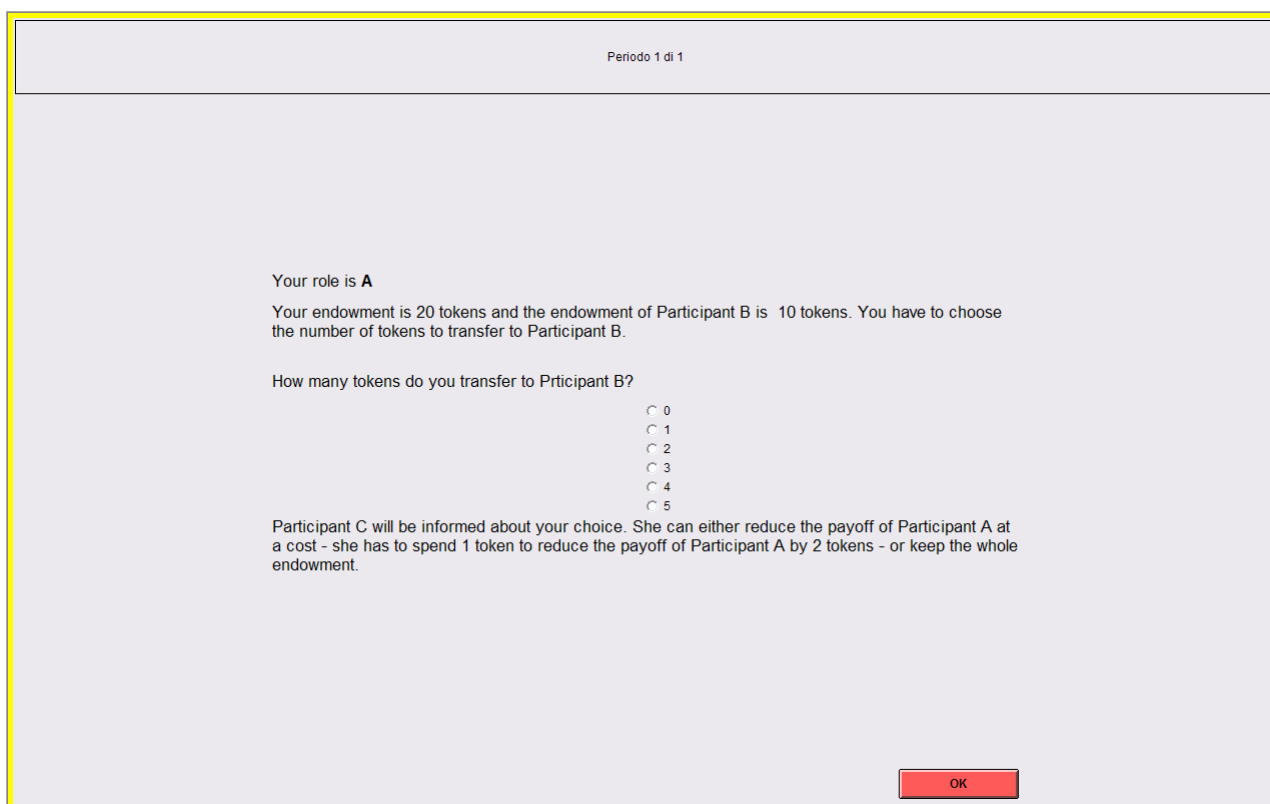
Periodo 1 di 1

Your role is **A**

Your endowment is 20 tokens and the endowment of Participant B is 10 tokens. You have to choose the number of tokens to transfer to Participant B.

How many tokens do you transfer to Prticipant B?

0
1
2
3
4
5

Participant C will be informed about your choice. She can either reduce the payoff of Participant A at a cost - she has to spend 1 token to reduce the payoff of Participant A by 2 tokens - or keep the whole endowment.

OK